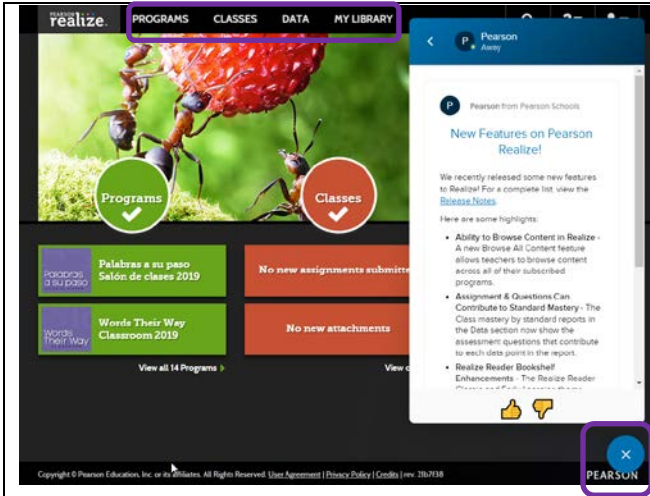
PEARSON realize.

PROGRAMS CLASSES DATA MY LIBRARY

Programs

Classes

Palabras a su paso

Palabras a su paso Salón de clases 2019

No new assignments submitte

Words Their Way

Words Their Way Classroom 2019

No new attachments

View all 14 Programs

View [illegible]

Pearson
Away

Pearson from Pearson Schools

New Features on Pearson Realize!

We recently released some new features to Realize! For a complete list, view the Release Notes.

Here are some highlights:

- Ability to Browse Content in Realize - A new Browse All Content feature allows teachers to browse content across all of their subscribed programs.
- Assignment & Questions Can Contribute to Standard Mastery - The Class mastery by standard reports in the Data section now show the assessment questions that contribute to each data point in the report.
- Realize Reader Bookshelf Enhancements - The Realize Reader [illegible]

Copyright © Pearson Education, Inc. or its affiliates. All Rights Reserved. User Agreement | Privacy Policy | Credits | rev. 2fb7f38

PEARSON